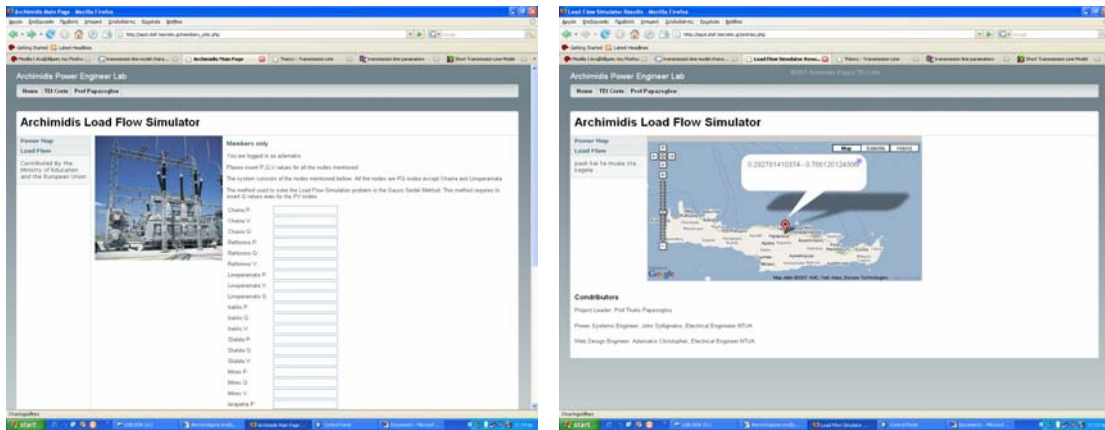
Archimidis Main Page - Mozilla Firefox

Archimidis Power Engineer Lab

Home | TEI Crete | Prof Papazoglou

Archimidis Load Flow Simulator

Power Map
Load Flow

Contributed by the Ministry of Education and the European Union

Members only

You are logged in as adamakis

Please insert P,Q,V values for all the nodes mentioned

The system consists of the nodes mentioned below. All the nodes are PQ nodes except Chania and Linoperamata.

The method used to solve the Load Flow Simulation problem is the Gauss Seidel Method. This method requires to insert Q values even for the PV nodes

Chania P
Chania V
Chania Q
Rethimno P
Rethimno Q
Rethimno V
Linoperamata P
Linoperamata V
Linoperamata Q
Iraklio P
Iraklio Q
Iraklio V
Stalida P
Stalida Q
Stalida V
Mires P
Mires Q
Mires V
Ierapetra P

start

Load Flow Simulator Results - Mozilla Firefox

Archimidis Power Engineer Lab

Home | TEI Crete | Prof Papazoglou

Archimidis Load Flow Simulator

Power Map
Load Flow

pask kai ta musia sta zagaia

Map | Satellite | Hybrid

0.282781410374 - 0.766120124300

Google

Condributors

Project Leader: Prof Thalis Papazoglou

Power Systems Engineer: John Syllignakis, Electrical Engineer NTUA

Web Design Engineer: Adamakis Christopher, Electrical Engineer NTUA

start